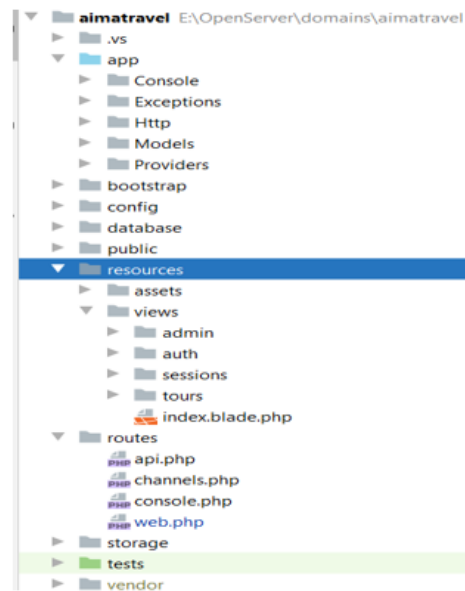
aimatravel E:\OpenServer\domains\aimatravel
.vs
app
Console
Exceptions
Http
Models
Providers
bootstrap
config
database
public
resources
assets
views
admin
auth
sessions
tours
index.blade.php
routes
PHP api.php
PHP channels.php
PHP console.php
PHP web.php
storage
tests
vendor